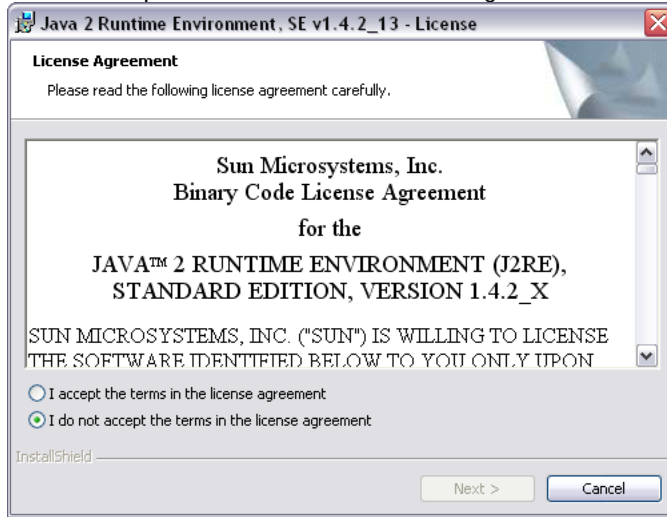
Java 2 Runtime Environment, SE v1.4.2_13 - License

License Agreement

Please read the following license agreement carefully.

Sun Microsystems, Inc.
Binary Code License Agreement

for the

JAVA™ 2 RUNTIME ENVIRONMENT (J2RE), STANDARD EDITION, VERSION 1.4.2_X

SUN MICROSYSTEMS, INC. ("SUN") IS WILLING TO LICENSE THE SOFTWARE IDENTIFIED BELOW TO YOU ONLY UPON

I accept the terms in the license agreement

I do not accept the terms in the license agreement

InstallShield

Next >

Cancel